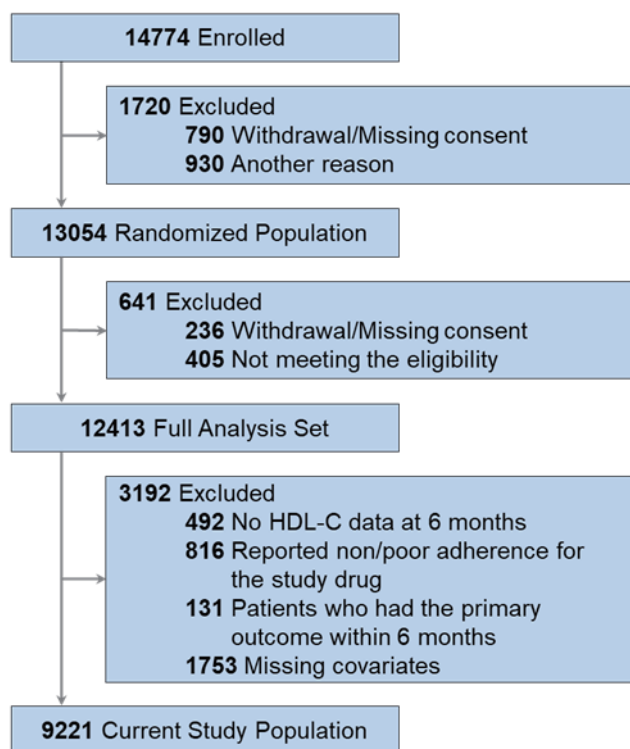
**14774** Enrolled

**1720** Excluded
**790** Withdrawal/Missing consent
**930** Another reason

**13054** Randomized Population

**641** Excluded
**236** Withdrawal/Missing consent
**405** Not meeting the eligibility

**12413** Full Analysis Set

**3192** Excluded
**492** No HDL-C data at 6 months
**816** Reported non/poor adherence for the study drug
**131** Patients who had the primary outcome within 6 months
**1753** Missing covariates

**9221** Current Study Population